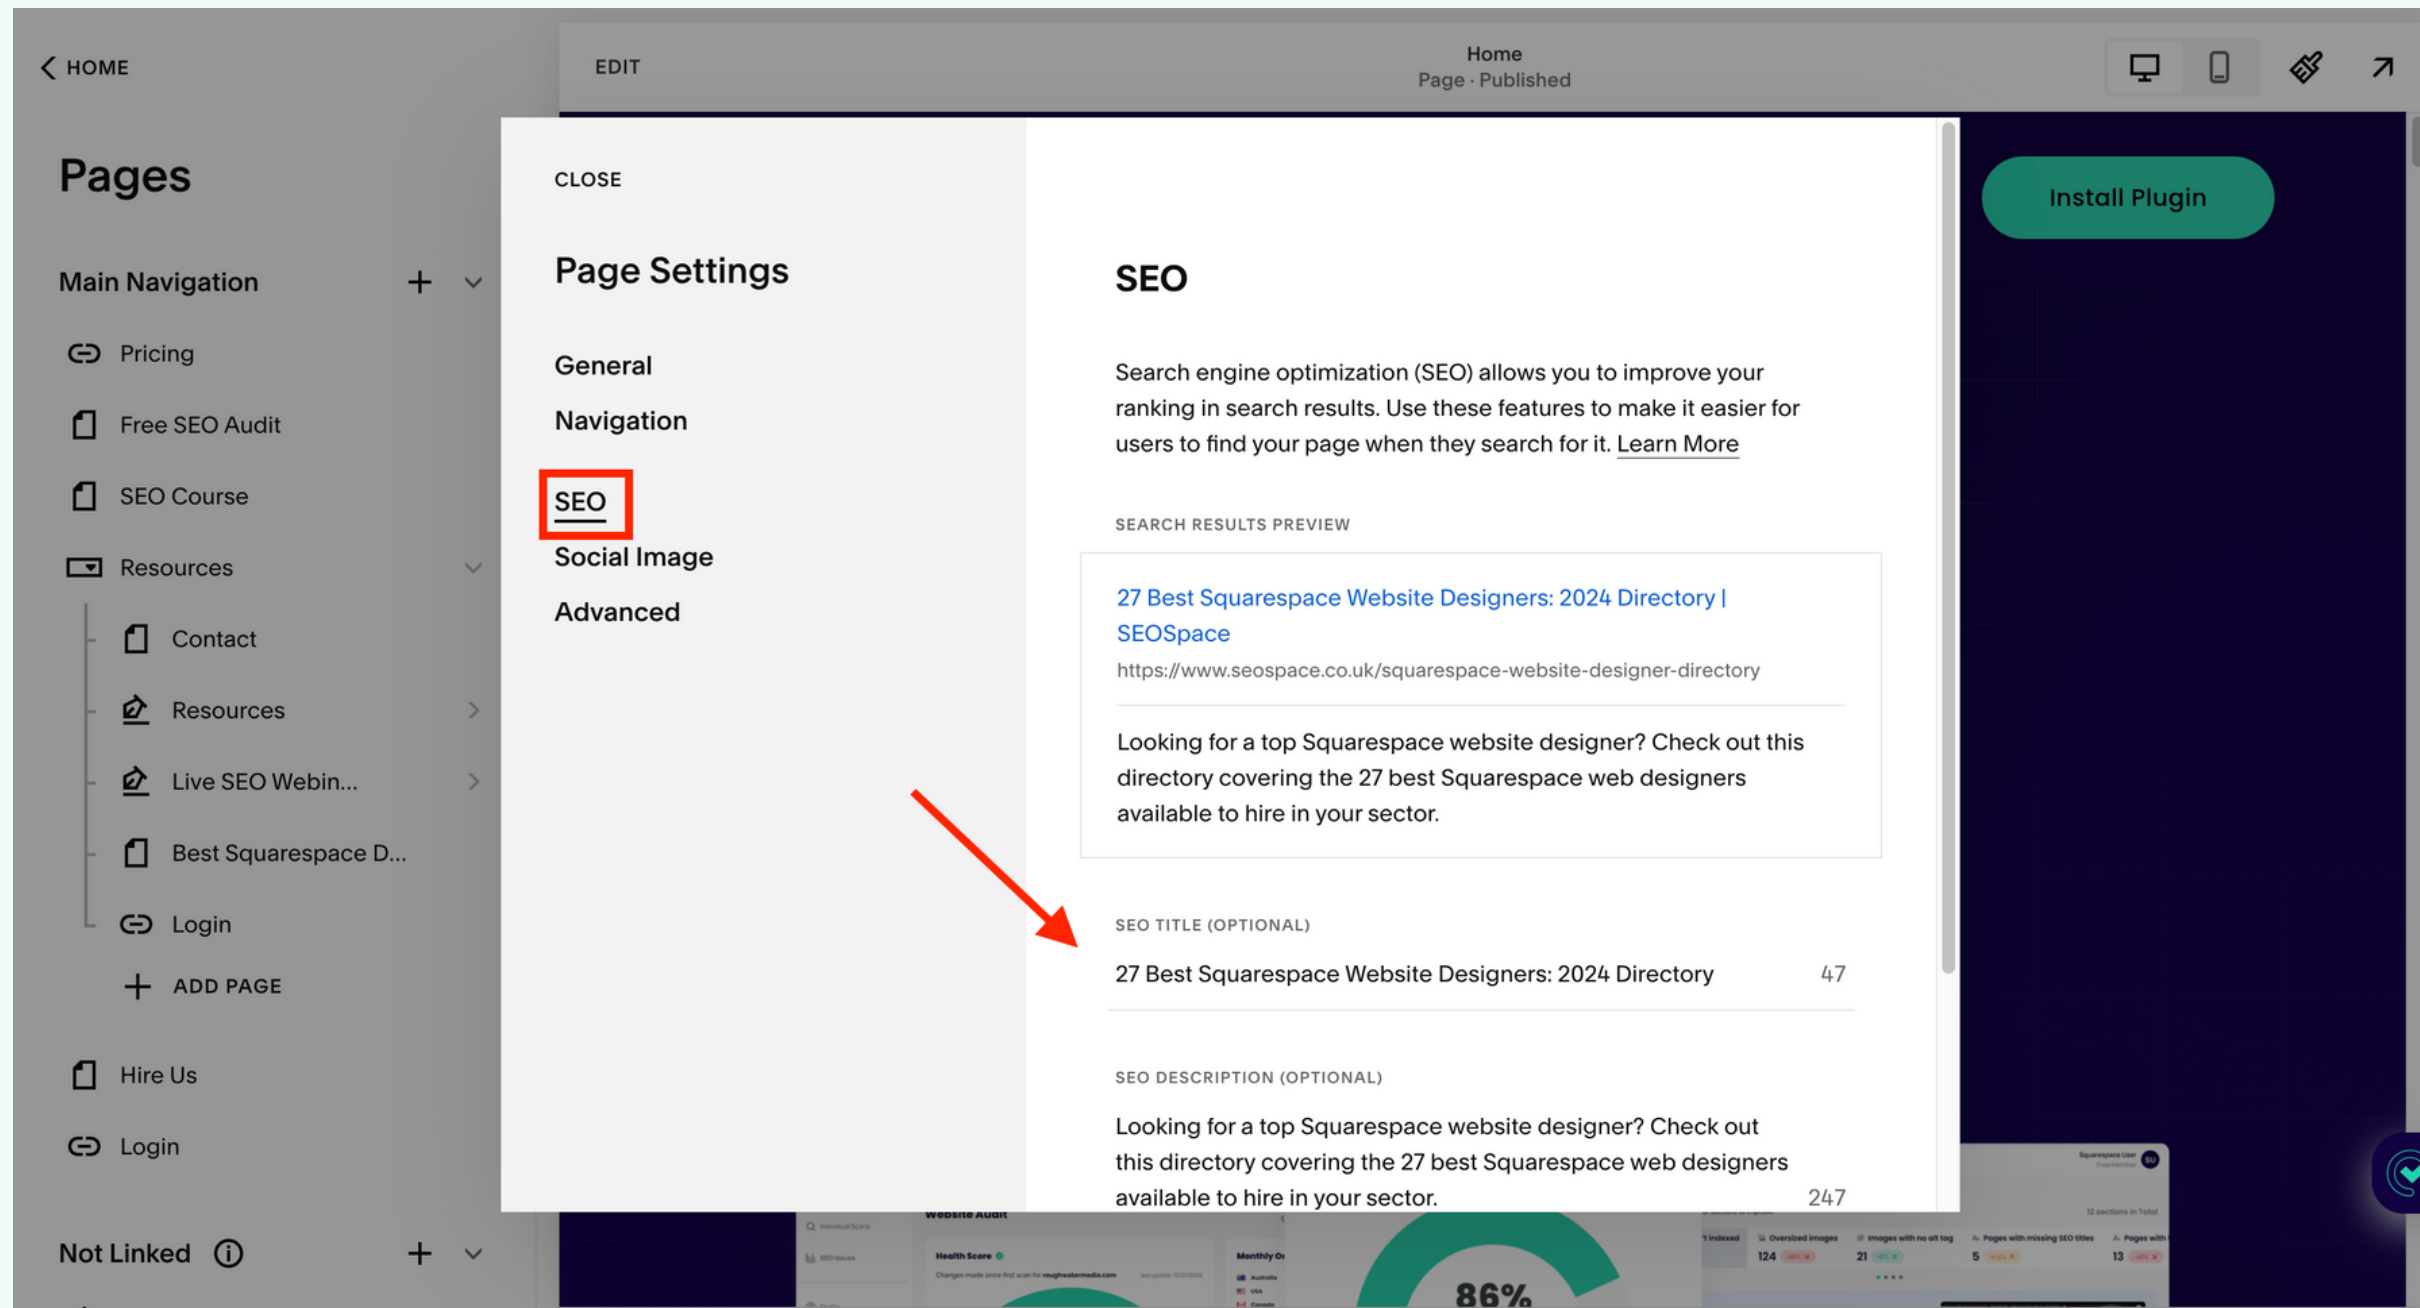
HOME

EDIT

Home
Page · Published

Pages

Main Navigation

Pricing

Free SEO Audit

SEO Course

Resources

Contact

Resources

Live SEO Webin...

Best Squarespace D...

Login

ADD PAGE

Hire Us

Login

Not Linked

CLOSE

Page Settings

General

Navigation

SEO

Social Image

Advanced

SEO

Search engine optimization (SEO) allows you to improve your ranking in search results. Use these features to make it easier for users to find your page when they search for it. Learn More

SEARCH RESULTS PREVIEW

27 Best Squarespace Website Designers: 2024 Directory | SEOSpace

https://www.seospace.co.uk/squarespace-website-designer-directory

Looking for a top Squarespace website designer? Check out this directory covering the 27 best Squarespace web designers available to hire in your sector.

SEO TITLE (OPTIONAL)

27 Best Squarespace Website Designers: 2024 Directory 47

SEO DESCRIPTION (OPTIONAL)

Looking for a top Squarespace website designer? Check out this directory covering the 27 best Squarespace web designers available to hire in your sector. 247

Install Plugin

Website Audit

Health Score

86%